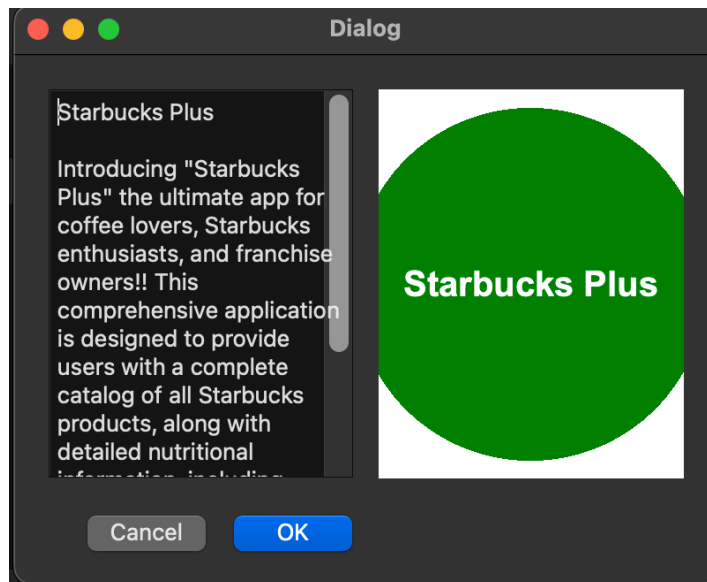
Dialog

Starbucks Plus

Introducing "Starbucks Plus" the ultimate app for coffee lovers, Starbucks enthusiasts, and franchise owners!! This comprehensive application is designed to provide users with a complete catalog of all Starbucks products, along with detailed nutritional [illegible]

Starbucks Plus

Cancel
OK